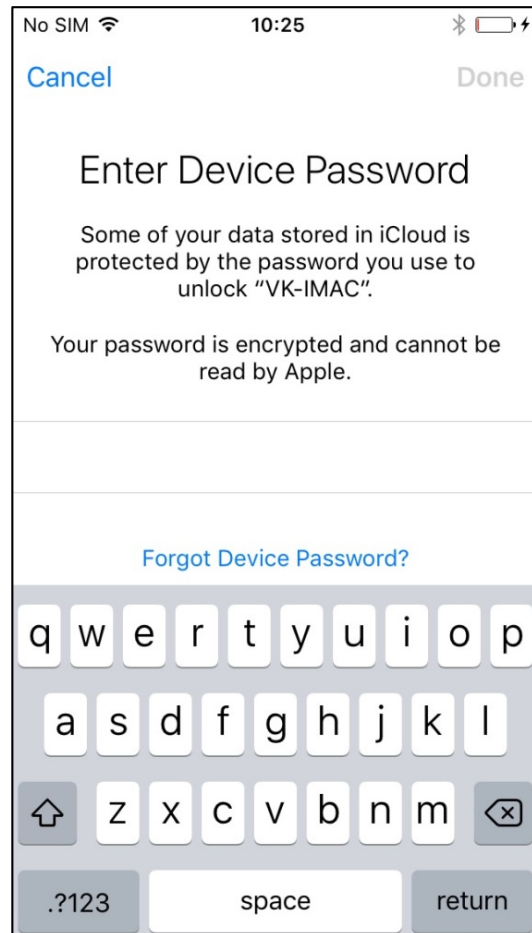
No SIM 10:25

Cancel Done

Enter Device Password

Some of your data stored in iCloud is protected by the password you use to unlock “VK-IMAC”.

Your password is encrypted and cannot be read by Apple.

Forgot Device Password?

q w e r t y u i o p
a s d f g h j k l
z x c v b n m
.?123 space return